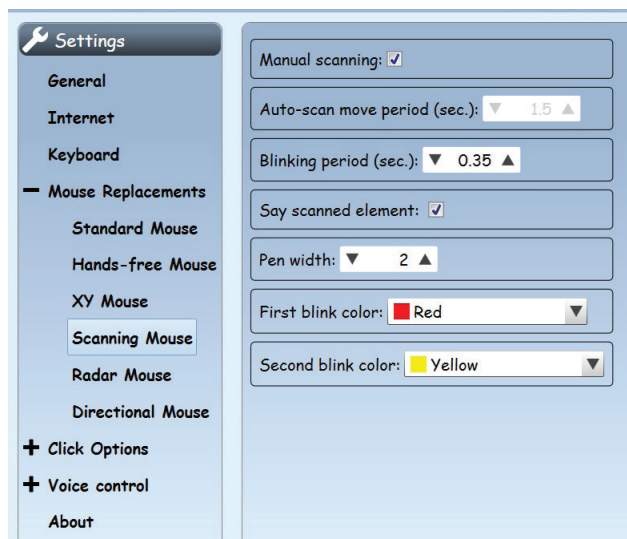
Settings
General
Internet
Keyboard
− Mouse Replacements
Standard Mouse
Hands-free Mouse
XY Mouse
Scanning Mouse
Radar Mouse
Directional Mouse
+ Click Options
+ Voice control
About

Manual scanning: ☑

Auto-scan move period (sec.): ▼ 1.5 ▲

Blinking period (sec.): ▼ 0.35 ▲

Say scanned element: ☑

Pen width: ▼ 2 ▲

First blink color: Red ▼

Second blink color: Yellow ▼